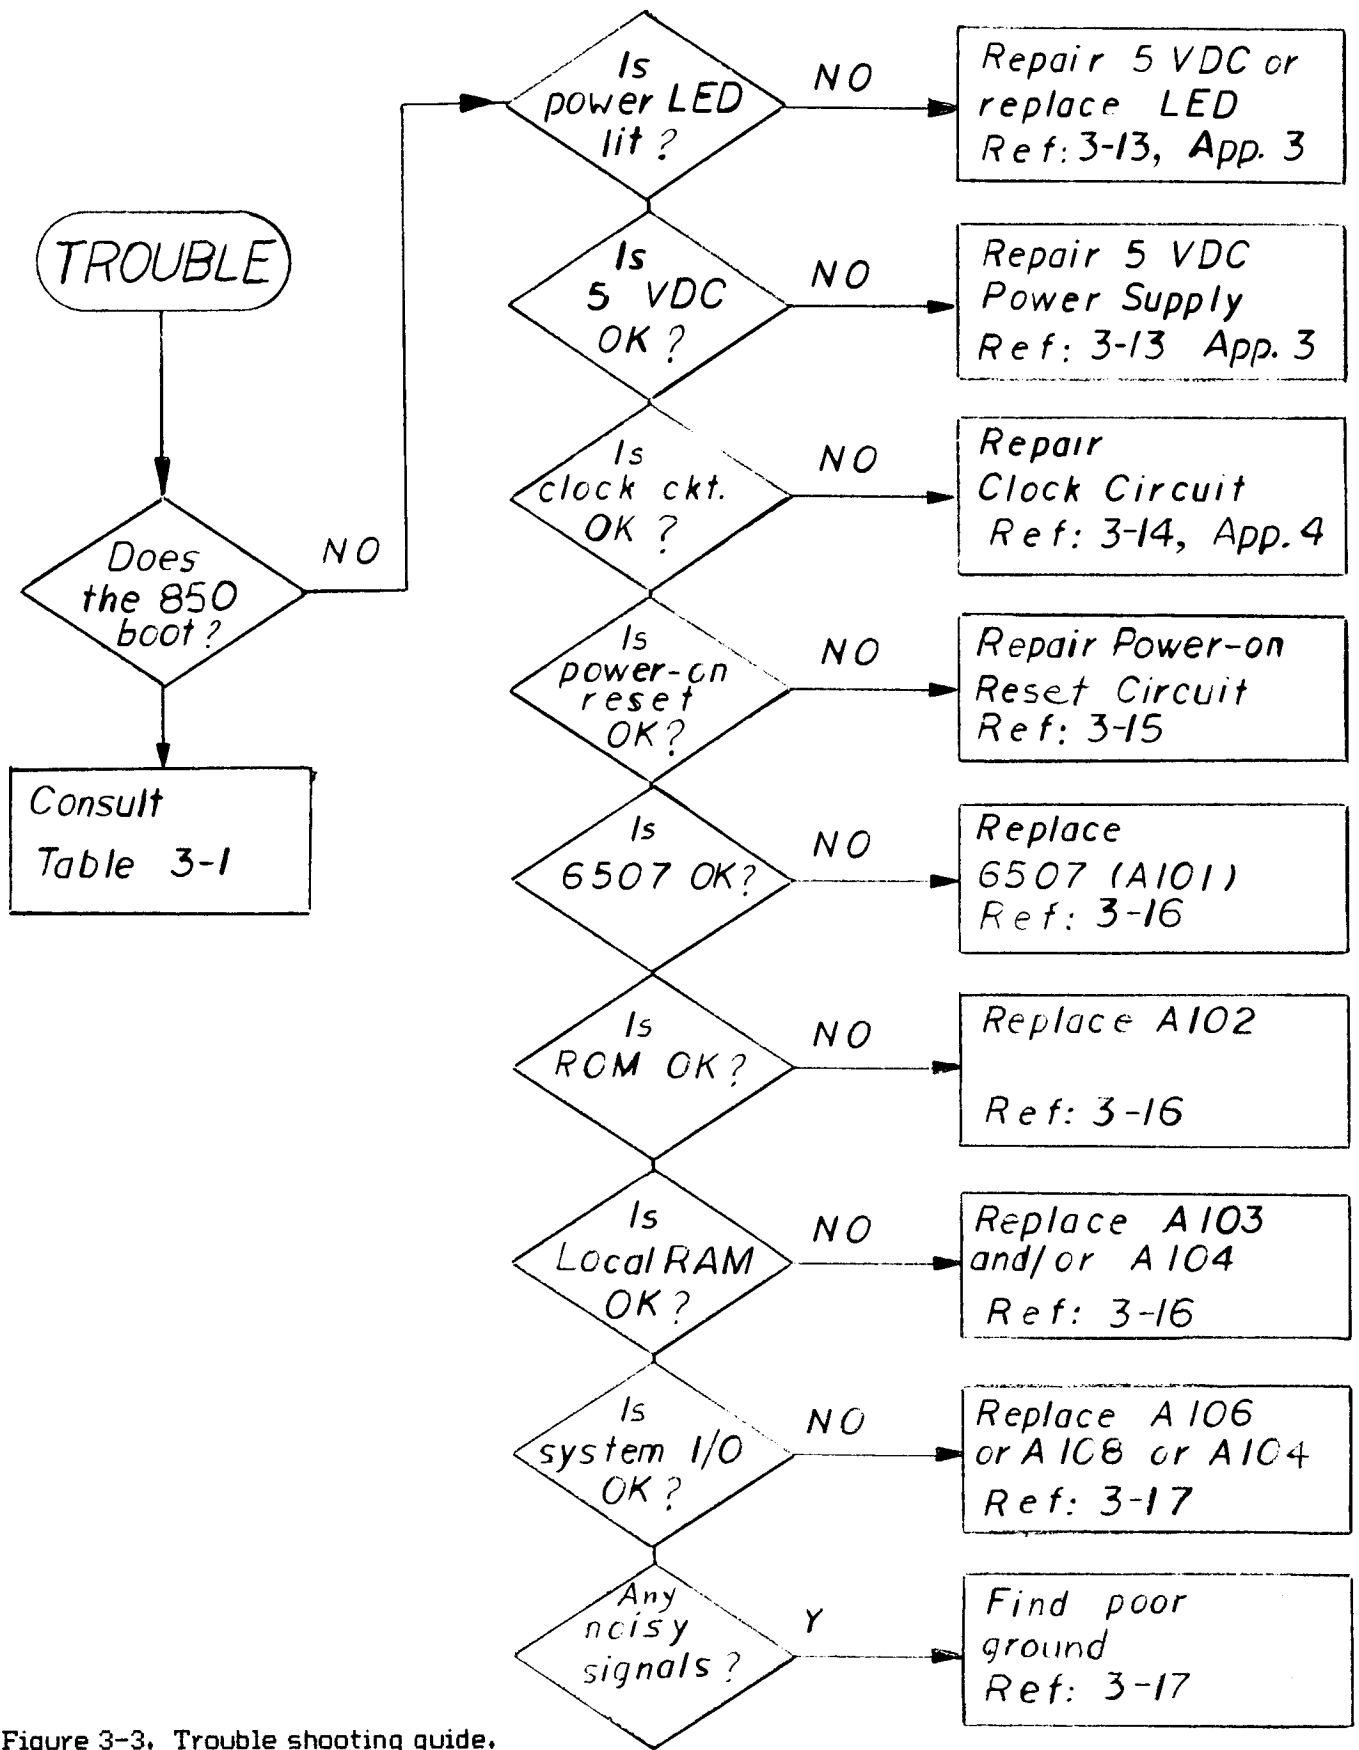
TROUBLE

Does the 850 boot?

NO

Consult Table 3-1

Is power LED lit?

NO

Repair 5 VDC or replace LED Ref: 3-13, App. 3

Is 5 VDC OK?

NO

Repair 5 VDC Power Supply Ref: 3-13 App. 3

Is clock ckt. OK?

NO

Repair Clock Circuit Ref: 3-14, App. 4

Is power-on reset OK?

NO

Repair Power-on Reset Circuit Ref: 3-15

Is 6507 OK?

NO

Replace 6507 (A101) Ref: 3-16

Is ROM OK?

NO

Replace A102

Ref: 3-16

Is Local RAM OK?

NO

Replace A103 and/or A104 Ref: 3-16

Is system I/O OK?

NO

Replace A106 or A108 or A104 Ref: 3-17

Any noisy signals?

Y

Find poor ground Ref: 3-17

Figure 3-3. Trouble shooting guide.